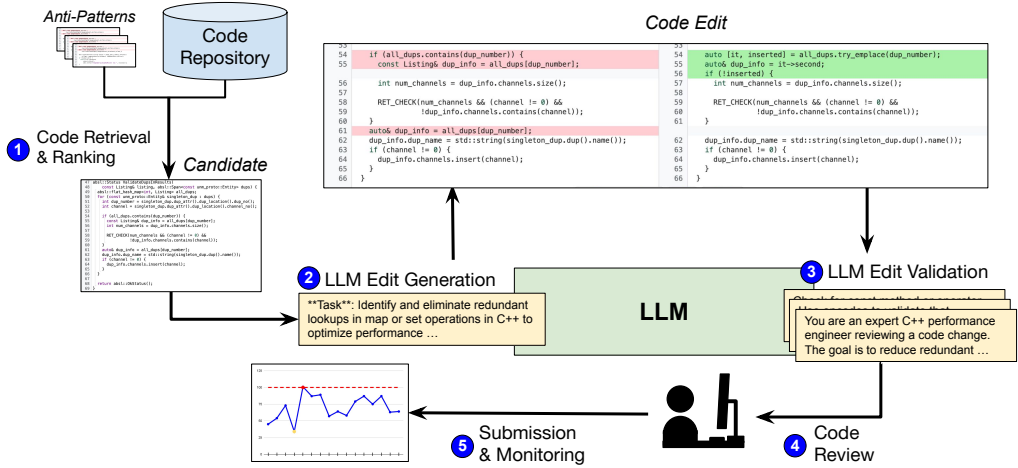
Anti-Patterns

Code Repository

1 Code Retrieval & Ranking

Candidate

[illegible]

Code Edit

| | |
|---|---|
| 53 | 53 |
| 54 if (all_dups.contains(dup_number)) { | 54 auto [it, inserted] = all_dups.try_emplace(dup_number); |
| 55 const Listing& dup_info = all_dups[dup_number]; | 55 auto& dup_info = it->second; |
| | 56 if (!inserted) { |
| 56 int num_channels = dup_info.channels.size(); | 57 int num_channels = dup_info.channels.size(); |
| 57 | 58 |
| 58 RET_CHECK(num_channels && (channel != 0) && | 59 RET_CHECK(num_channels && (channel != 0) && |
| 59 !dup_info.channels.contains(channel)); | 60 !dup_info.channels.contains(channel)); |
| 60 } | 61 } |
| 61 auto& dup_info = all_dups[dup_number]; | |
| 62 dup_info.dup_name = std::string(singleton_dup.dup().name()); | 62 dup_info.dup_name = std::string(singleton_dup.dup().name()); |
| 63 if (channel != 0) { | 63 if (channel != 0) { |
| 64 dup_info.channels.insert(channel); | 64 dup_info.channels.insert(channel); |
| 65 } | 65 } |
| 66 } | 66 } |

2 LLM Edit Generation

**Task**: Identify and eliminate redundant lookups in map or set operations in C++ to optimize performance …

LLM

3 LLM Edit Validation

Check for test method… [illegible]

You are an expert C++ performance engineer reviewing a code change. The goal is to reduce redundant …

4 Code Review

5 Submission & Monitoring